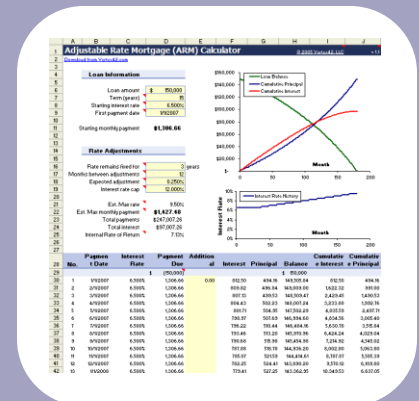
| A | B | C | D | E | F | G | H | I | J |
|---|---|---|---|---|---|---|---|---|---|

1 Adjustable Rate Mortgage (ARM) Calculator © 2008 Vertex42.com v1.0

2 Download from Vertex42.com

Loan Information

Loan amount $ 150,000
Term (years) 15
Starting interest rate 6.500%
First payment date 1/1/2007

Starting monthly payment $1,306.66

Rate Adjustments

Rate remains fixed for 3 years
Months between adjustments 12
Expected adjustment 0.250%
Interest rate cap 12.000%

Est. Max rate 9.50%
Est. Max monthly payment $1,427.48
Total payments $247,007.26
Total interest $97,007.26
Internal Rate of Return 7.12%

$160,000
$140,000
$120,000
$100,000
$80,000
$60,000
$40,000
$20,000
$0

Loan Balance
Cumulative Principal
Cumulative Interest

Month

0 50 100 150 200

Interest Rate

10%
8%
6%
4%
2%
0%

Interest Rate History

Month

0 50 100 150 200

| No. | Payment Date | Interest Rate | Payment Due | Additional | Interest | Principal | Balance | Cumulative Interest | Cumulative Principal |
|---|---|---|---|---|---|---|---|---|---|
| | | | $ (150,000) | | | | $ 150,000 | | |
| 1 | 1/1/2007 | 6.500% | 1,306.66 | 0.00 | 812.50 | 494.16 | 149,505.84 | 812.50 | 494.16 |
| 2 | 2/1/2007 | 6.500% | 1,306.66 | | 809.82 | 496.84 | 149,009.00 | 1,622.32 | 991.00 |
| 3 | 3/1/2007 | 6.500% | 1,306.66 | | 807.13 | 499.53 | 148,509.47 | 2,429.45 | 1,490.53 |
| 4 | 4/1/2007 | 6.500% | 1,306.66 | | 804.43 | 502.23 | 148,007.24 | 3,233.88 | 1,992.76 |
| 5 | 5/1/2007 | 6.500% | 1,306.66 | | 801.71 | 504.95 | 147,502.29 | 4,035.59 | 2,497.71 |
| 6 | 6/1/2007 | 6.500% | 1,306.66 | | 798.97 | 507.69 | 146,994.60 | 4,834.56 | 3,005.40 |
| 7 | 7/1/2007 | 6.500% | 1,306.66 | | 796.22 | 510.44 | 146,484.16 | 5,630.78 | 3,515.84 |
| 8 | 8/1/2007 | 6.500% | 1,306.66 | | 793.46 | 513.20 | 145,970.96 | 6,424.24 | 4,029.04 |
| 9 | 9/1/2007 | 6.500% | 1,306.66 | | 790.68 | 515.98 | 145,454.98 | 7,214.92 | 4,545.02 |
| 10 | 10/1/2007 | 6.500% | 1,306.66 | | 787.88 | 518.78 | 144,936.20 | 8,002.80 | 5,063.80 |
| 11 | 11/1/2007 | 6.500% | 1,306.66 | | 785.07 | 521.59 | 144,414.61 | 8,787.87 | 5,585.39 |
| 12 | 12/1/2007 | 6.500% | 1,306.66 | | 782.25 | 524.41 | 143,890.20 | 9,570.12 | 6,109.80 |
| 13 | 1/1/2008 | 6.500% | 1,306.66 | | 779.41 | 527.25 | 143,362.95 | 10,349.53 | 6,637.05 |